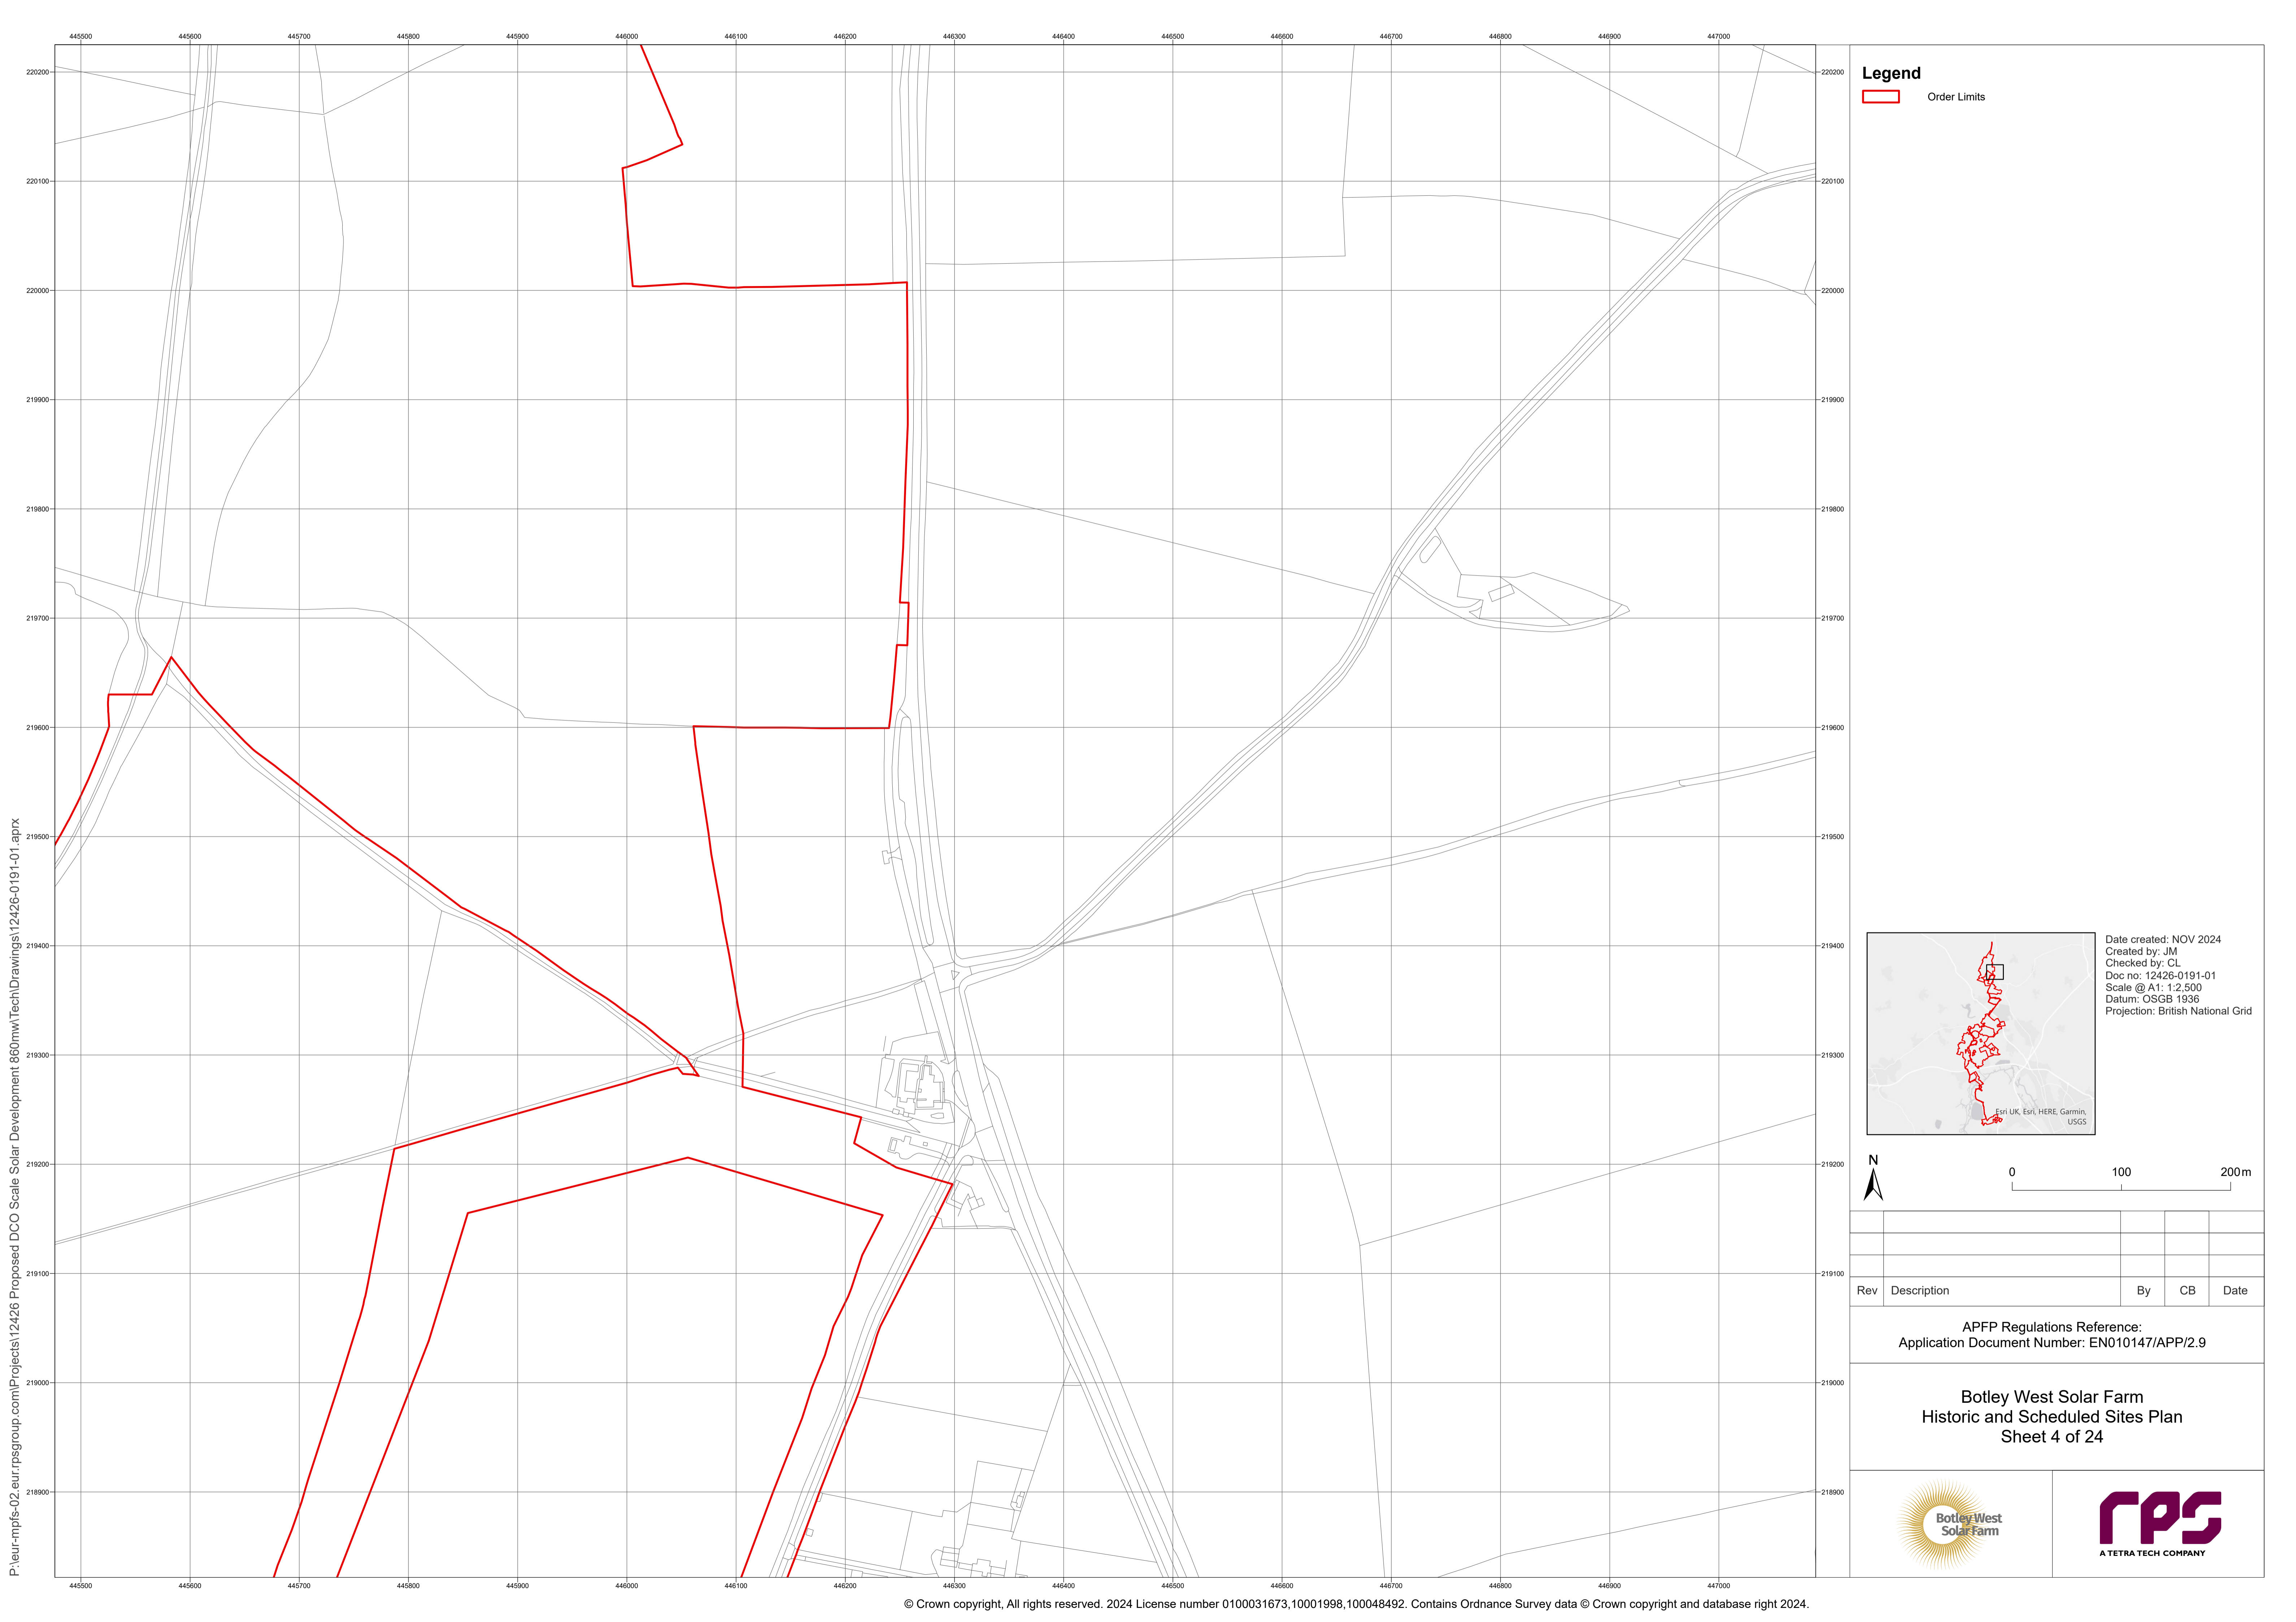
445500 445600 445700 445800 445900 446000 446100 446200 446300 446400 446500 446600 446700 446800 446900 447000

220200
220100
220000
219900
219800
219700
219600
219500
219400
219300
219200
219100
219000
218900

Legend
Order Limits

P:\eur-mpfs-02.eur.rpsgroup.com\Projects\12426 Proposed DCO Scale Solar Development 860mw\Tech\Drawings\12426-0191-01.aprx

Esri UK, Esri, HERE, Garmin, USGS

Date created: NOV 2024
Created by: JM
Checked by: CL
Doc no: 12426-0191-01
Scale @ A1: 1:2,500
Datum: OSGB 1936
Projection: British National Grid

N

0 100 200m

| Rev | Description | By | CB | Date |
|---|---|---|---|---|

APFP Regulations Reference:
Application Document Number: EN010147/APP/2.9

Botley West Solar Farm
Historic and Scheduled Sites Plan
Sheet 4 of 24

Botley West Solar Farm

rps
A TETRA TECH COMPANY

© Crown copyright, All rights reserved. 2024 License number 0100031673,10001998,100048492. Contains Ordnance Survey data © Crown copyright and database right 2024.